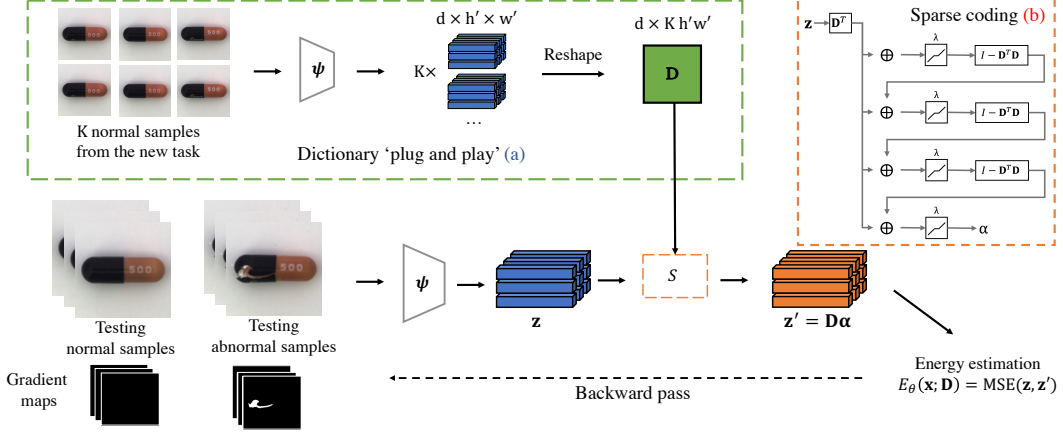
K normal samples from the new task

$\boldsymbol{\psi}$

$d \times h' \times w'$

K×

…

Reshape

$d \times K\,h'w'$

$\mathbf{D}$

Dictionary ‘plug and play’ (a)

Sparse coding (b)

$\mathbf{z}$ $\mathbf{D}^T$

$\oplus$ $\lambda$ $I - \mathbf{D}^T\mathbf{D}$

$\oplus$ $\lambda$ $I - \mathbf{D}^T\mathbf{D}$

$\oplus$ $\lambda$ $I - \mathbf{D}^T\mathbf{D}$

$\oplus$ $\lambda$ α

Testing normal samples

Testing abnormal samples

$\boldsymbol{\psi}$

$\mathbf{z}$

$S$

$\mathbf{z}' = \mathbf{D\alpha}$

Energy estimation
$E_\theta(\mathbf{x}; \mathbf{D}) = \text{MSE}(\mathbf{z}, \mathbf{z}')$

Gradient maps

Backward pass